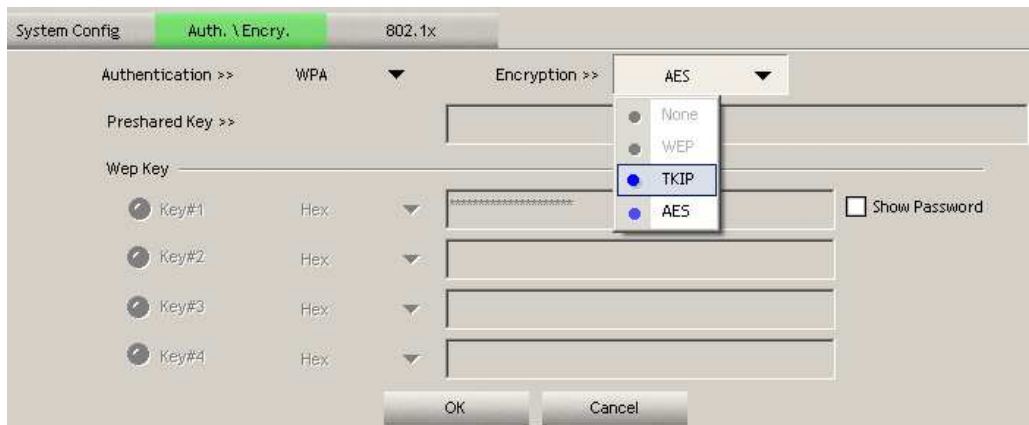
System Config | Auth. \ Encry. | 802.1x

Authentication >> WPA

Encryption >> AES

None
WEP
TKIP
AES

Preshared Key >>

Wep Key

Key#1 Hex ********************

Show Password

Key#2 Hex

Key#3 Hex

Key#4 Hex

OK Cancel